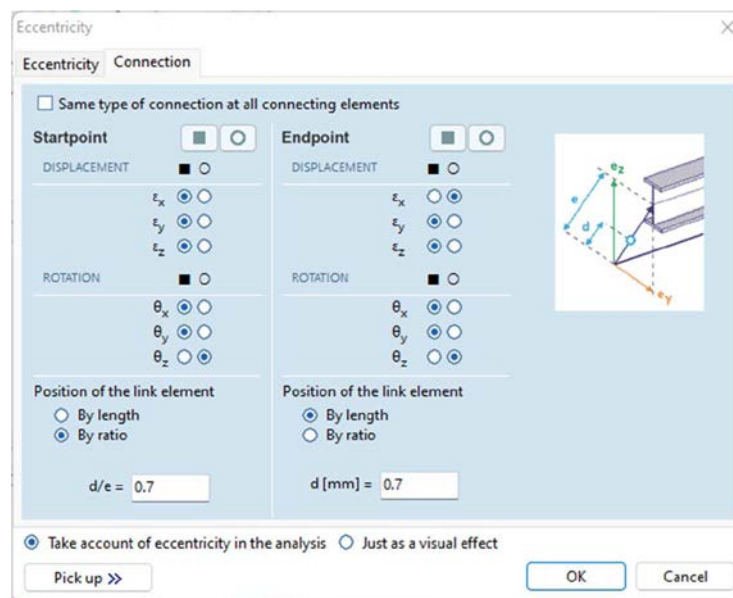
Eccentricity

Eccentricity Connection

Same type of connection at all connecting elements

Startpoint

DISPLACEMENT

$\varepsilon_x$

$\varepsilon_y$

$\varepsilon_z$

ROTATION

$\theta_x$

$\theta_y$

$\theta_z$

Position of the link element

By length

By ratio

d/e = 0.7

Endpoint

DISPLACEMENT

$\varepsilon_x$

$\varepsilon_y$

$\varepsilon_z$

ROTATION

$\theta_x$

$\theta_y$

$\theta_z$

Position of the link element

By length

By ratio

d [mm] = 0.7

e

d

ez

ey

Take account of eccentricity in the analysis   Just as a visual effect

Pick up >>

OK

Cancel